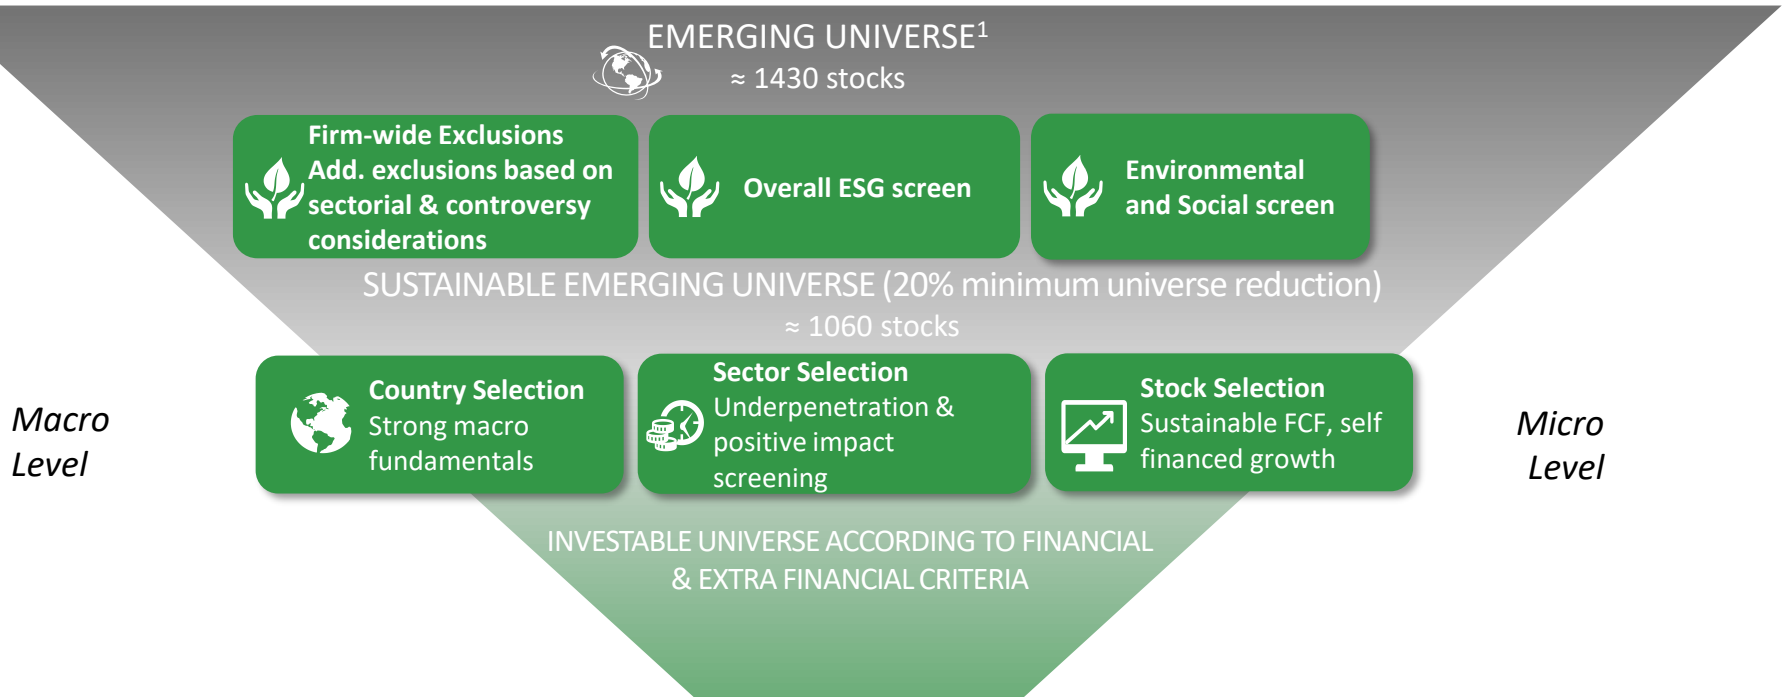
EMERGING UNIVERSE$^1$
≈ 1430 stocks

Firm-wide Exclusions
Add. exclusions based on sectorial & controversy considerations

Overall ESG screen

Environmental and Social screen

SUSTAINABLE EMERGING UNIVERSE (20% minimum universe reduction)
≈ 1060 stocks

Macro Level

Country Selection
Strong macro fundamentals

Sector Selection
Underpenetration & positive impact screening

Stock Selection
Sustainable FCF, self financed growth

Micro Level

INVESTABLE UNIVERSE ACCORDING TO FINANCIAL & EXTRA FINANCIAL CRITERIA